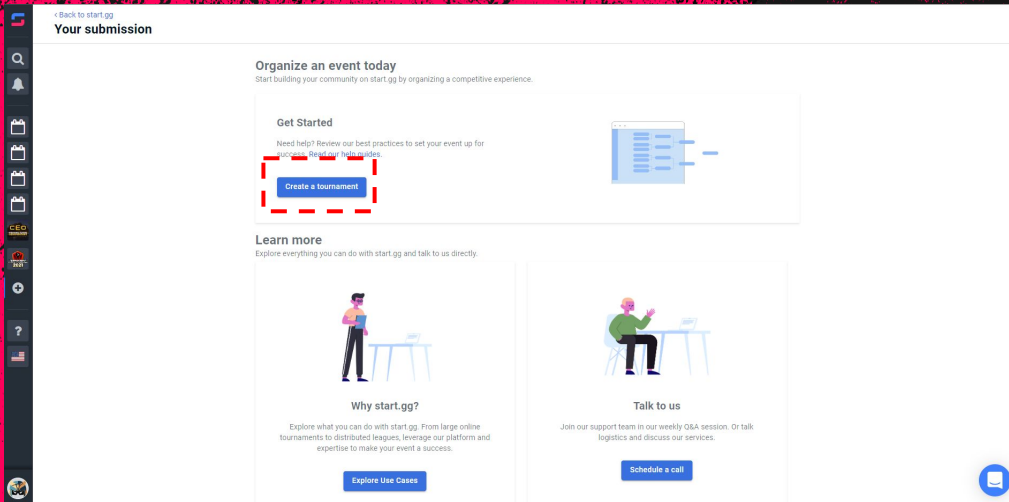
< Back to start.gg
Your submission

Organize an event today
Start building your community on start.gg by organizing a competitive experience.

Get Started
Need help? Review our best practices to set your event up for success. Read our help guides.
Create a tournament

Learn more
Explore everything you can do with start.gg and talk to us directly.

Why start.gg?
Explore what you can do with start.gg. From large online tournaments to distributed leagues, leverage our platform and expertise to make your event a success.
Explore Use Cases

Talk to us
Join our support team in our weekly Q&A session. Or talk logistics and discuss our services.
Schedule a call

CEO
2021
?